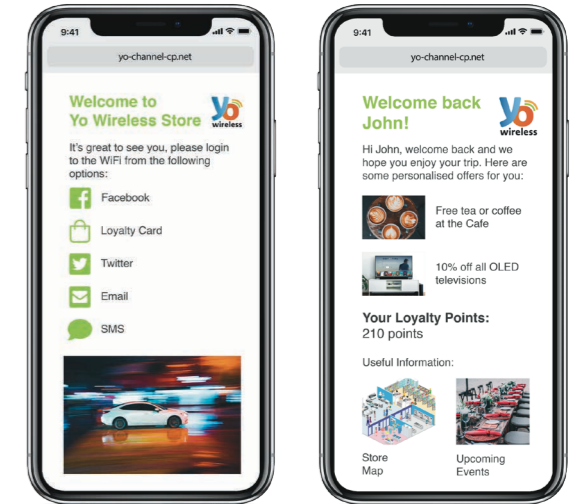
9:41

yo-channel-cp.net

Welcome to Yo Wireless Store

yo wireless

It's great to see you, please login to the WiFi from the following options:

Facebook

Loyalty Card

Twitter

Email

SMS

9:41

yo-channel-cp.net

Welcome back John!

yo wireless

Hi John, welcome back and we hope you enjoy your trip. Here are some personalised offers for you:

Free tea or coffee at the Cafe

10% off all OLED televisions

Your Loyalty Points: 210 points

Useful Information:

Store Map

Upcoming Events